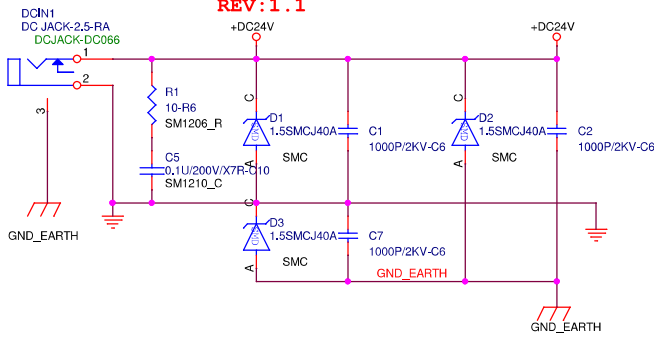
REV:1.1

DCIN1
DC JACK-2.5-RA
DCJACK-DC066

1
2
3

GND_EARTH

R1
10-R6
SM1206_R

C5
0.1U/200V/X7R-C10
SM1210_C

+DC24V

C
D1
1.5SMCJ40A
A
SMC

C1
1000P/2KV-C6

C
D3
1.5SMCJ40A
A
SMC

C7
1000P/2KV-C6

GND_EARTH

+DC24V

C
D2
1.5SMCJ40A
A
SMC

C2
1000P/2KV-C6

GND_EARTH